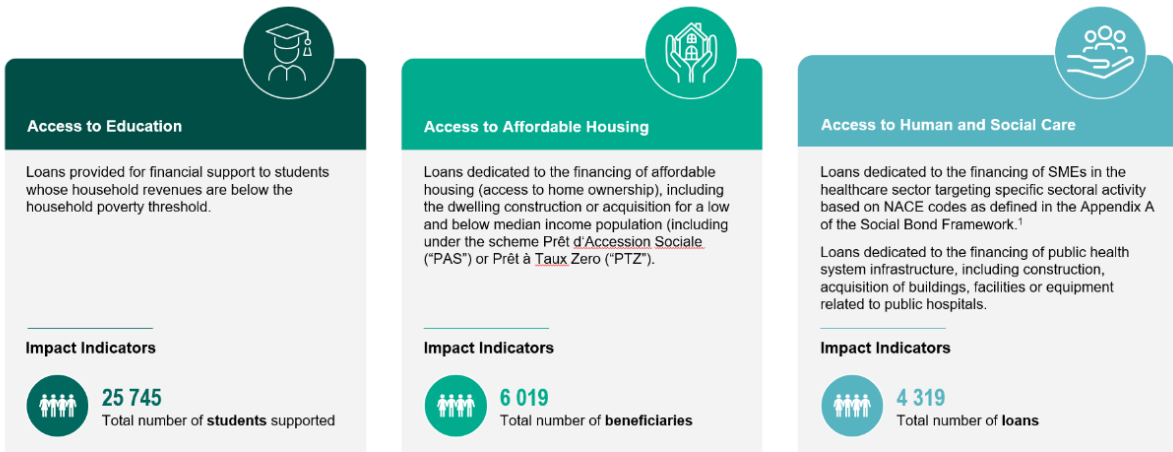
Access to Education

Loans provided for financial support to students whose household revenues are below the household poverty threshold.

Impact Indicators

25 745
Total number of students supported

Access to Affordable Housing

Loans dedicated to the financing of affordable housing (access to home ownership), including the dwelling construction or acquisition for a low and below median income population (including under the scheme Prêt d'Accession Sociale ("PAS") or Prêt à Taux Zero ("PTZ").

Impact Indicators

6 019
Total number of beneficiaries

Access to Human and Social Care

Loans dedicated to the financing of SMEs in the healthcare sector targeting specific sectoral activity based on NACE codes as defined in the Appendix A of the Social Bond Framework.$^1$

Loans dedicated to the financing of public health system infrastructure, including construction, acquisition of buildings, facilities or equipment related to public hospitals.

Impact Indicators

4 319
Total number of loans